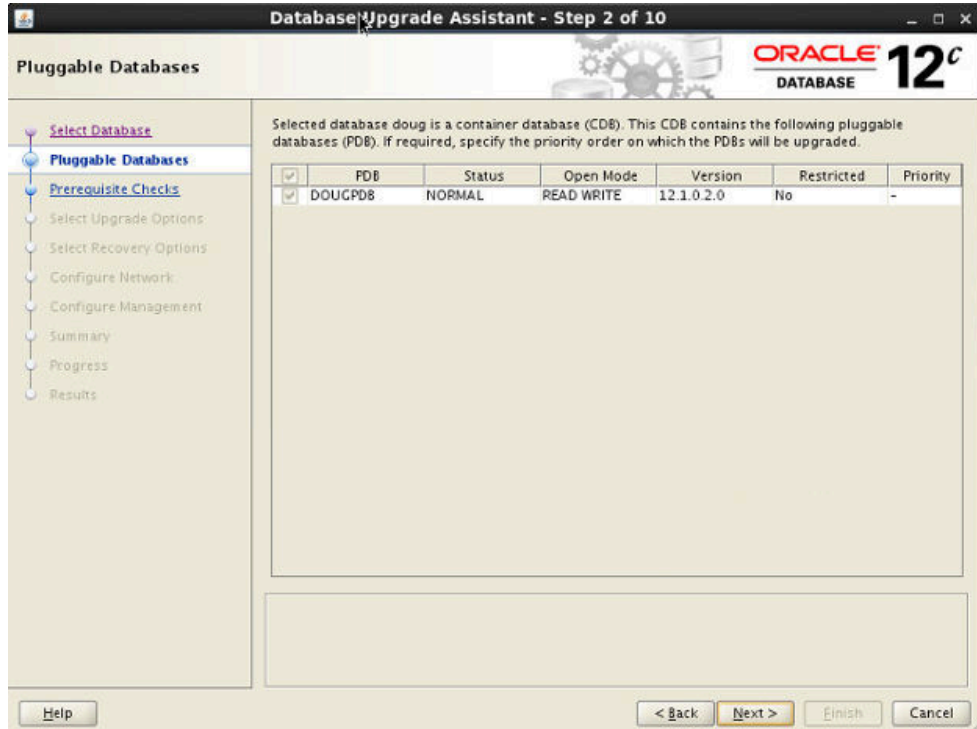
Database Upgrade Assistant - Step 2 of 10

Pluggable Databases

ORACLE DATABASE $12^c$

Select Database
Pluggable Databases
Prerequisite Checks
Select Upgrade Options
Select Recovery Options
Configure Network
Configure Management
Summary
Progress
Results

Selected database doug is a container database (CDB). This CDB contains the following pluggable databases (PDB). If required, specify the priority order on which the PDBs will be upgraded.

| | PDB | Status | Open Mode | Version | Restricted | Priority |
|---|---|---|---|---|---|---|
| | DOUGPDB | NORMAL | READ WRITE | 12.1.0.2.0 | No | - |

Help

< Back Next > Finish Cancel